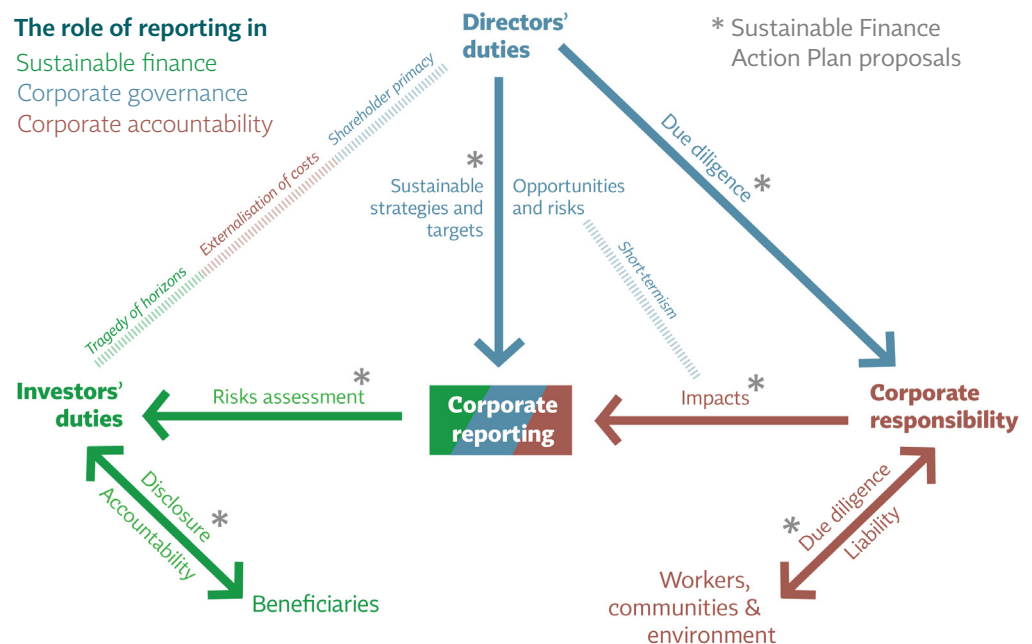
The role of reporting in
Sustainable finance
Corporate governance
Corporate accountability

Directors' duties

* Sustainable Finance Action Plan proposals

Shareholder primacy
Externalisation of costs
Tragedy of horizons

*
Sustainable strategies and targets

Opportunities and risks

Due diligence *

Short-termism

Investors' duties

Risks assessment *

Corporate reporting

Impacts *

Corporate responsibility

Disclosure *
Accountability

Beneficiaries

* Due diligence
Liability

Workers, communities & environment